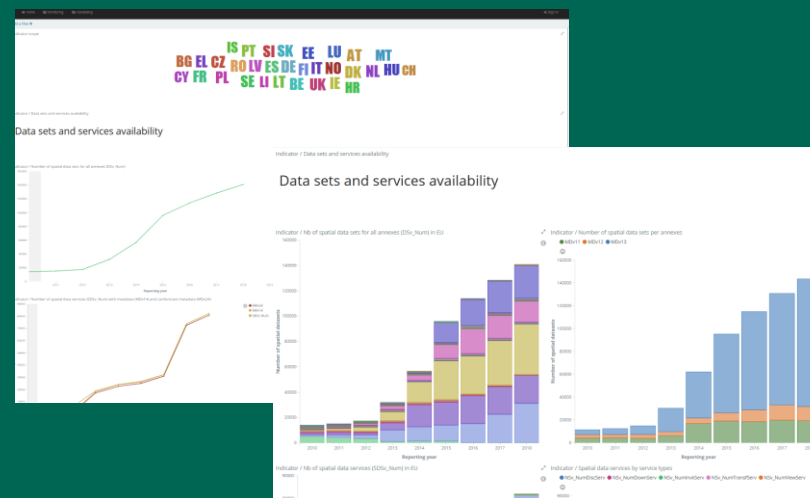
BG EL CZ IS PT SI SK EE LU AT MT
CY FR PL RO LV ES DE FI IT NO DK NL HU CH
SE LI LT BE UK IE HR

Data sets and services availability

Indicator / Data sets and services availability

Data sets and services availability

Indicator / Nb of spatial data sets for all annexes (DSv_Num) in EU

Number of spatial datasets

Reporting year

2010 2011 2012 2013 2014 2015 2016 2017 2018

Indicator / Number of spatial data sets per annexes

MDv11 MDv12 MDv13

Number of spatial datasets

Reporting year

2010 2011 2012 2013 2014 2015 2016 2017 2018

Indicator / Nb of spatial data services (SDSv_Num) in EU

Indicator / Spatial data services by service types

NSv_NumDiscServ NSv_NumDownServ NSv_NumInvkServ NSv_NumTransfServ NSv_NumViewServ